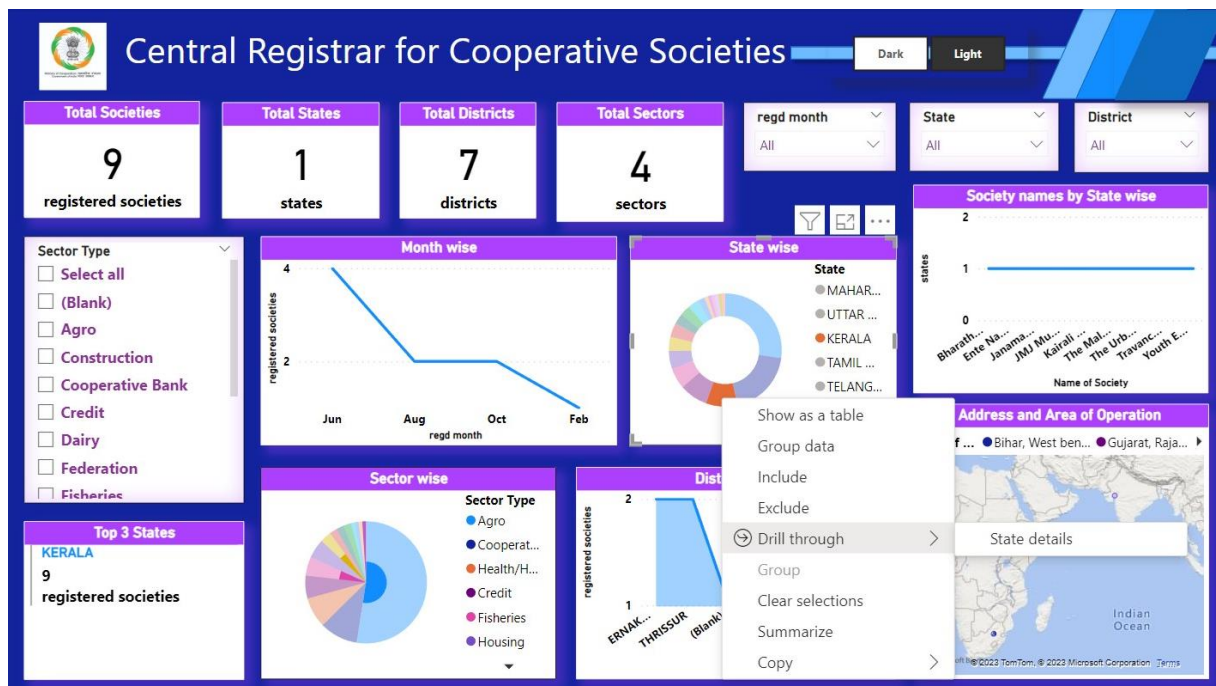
Central Registrar for Cooperative Societies

Dark
Light

Total Societies
9
registered societies

Total States
1
states

Total Districts
7
districts

Total Sectors
4
sectors

regd month
All

State
All

District
All

Society names by State wise
2
1
0
states
Bharath... Ente Na... Janama... JMJ Mu... Kairali ... The Mal... The Urb... Travanc... Youth E...
Name of Society

Sector Type
Select all
(Blank)
Agro
Construction
Cooperative Bank
Credit
Dairy
Federation
Fisheries

Month wise
4
2
registered societies
Jun
Aug
Oct
Feb
regd month

State wise
State
MAHAR...
UTTAR ...
KERALA
TAMIL ...
TELANG...

Show as a table
Group data
Include
Exclude
Drill through
State details
Group
Clear selections
Summarize
Copy

Address and Area of Operation
f ... Bihar, West ben... Gujarat, Raja...
Indian Ocean
© 2023 TomTom, © 2023 Microsoft Corporation Terms

Sector wise
Sector Type
Agro
Cooperat...
Health/H...
Credit
Fisheries
Housing

Dist
2
1
registered societies
ERNAK... THRISSUR (Blank)

Top 3 States
KERALA
9
registered societies